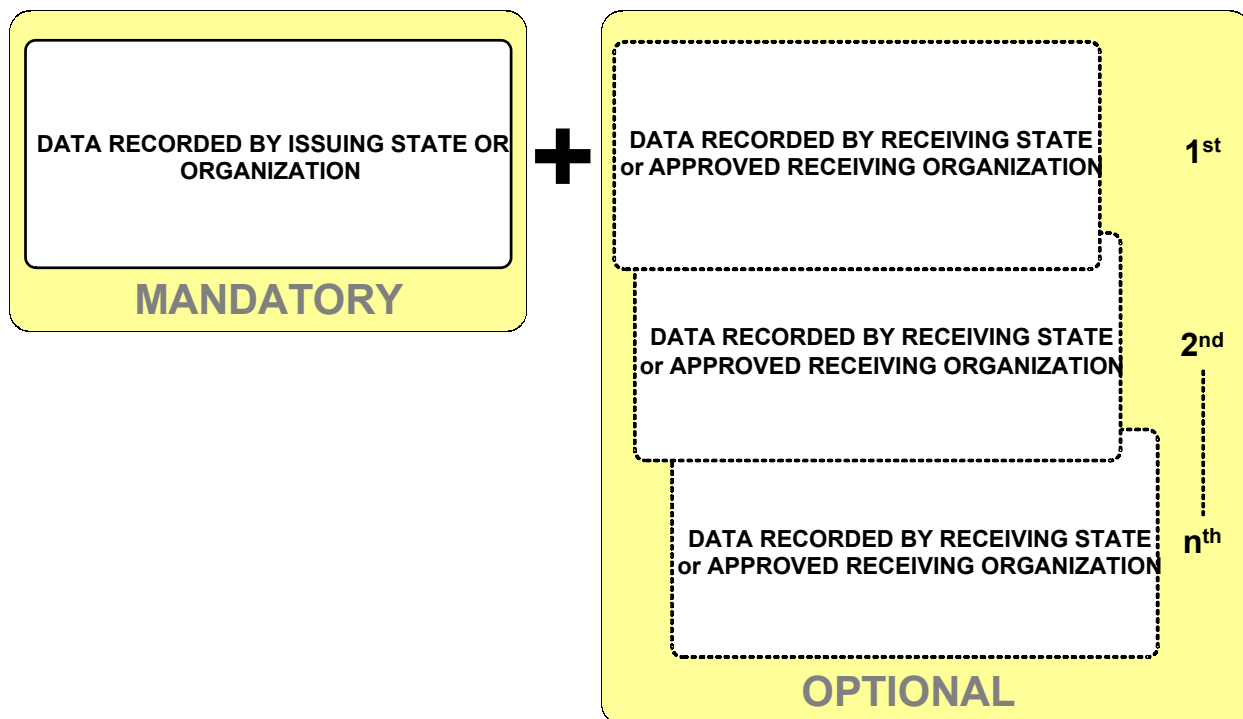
DATA RECORDED BY ISSUING STATE OR ORGANIZATION

MANDATORY

DATA RECORDED BY RECEIVING STATE or APPROVED RECEIVING ORGANIZATION

$1^{st}$

DATA RECORDED BY RECEIVING STATE or APPROVED RECEIVING ORGANIZATION

$2^{nd}$

DATA RECORDED BY RECEIVING STATE or APPROVED RECEIVING ORGANIZATION

$n^{th}$

OPTIONAL